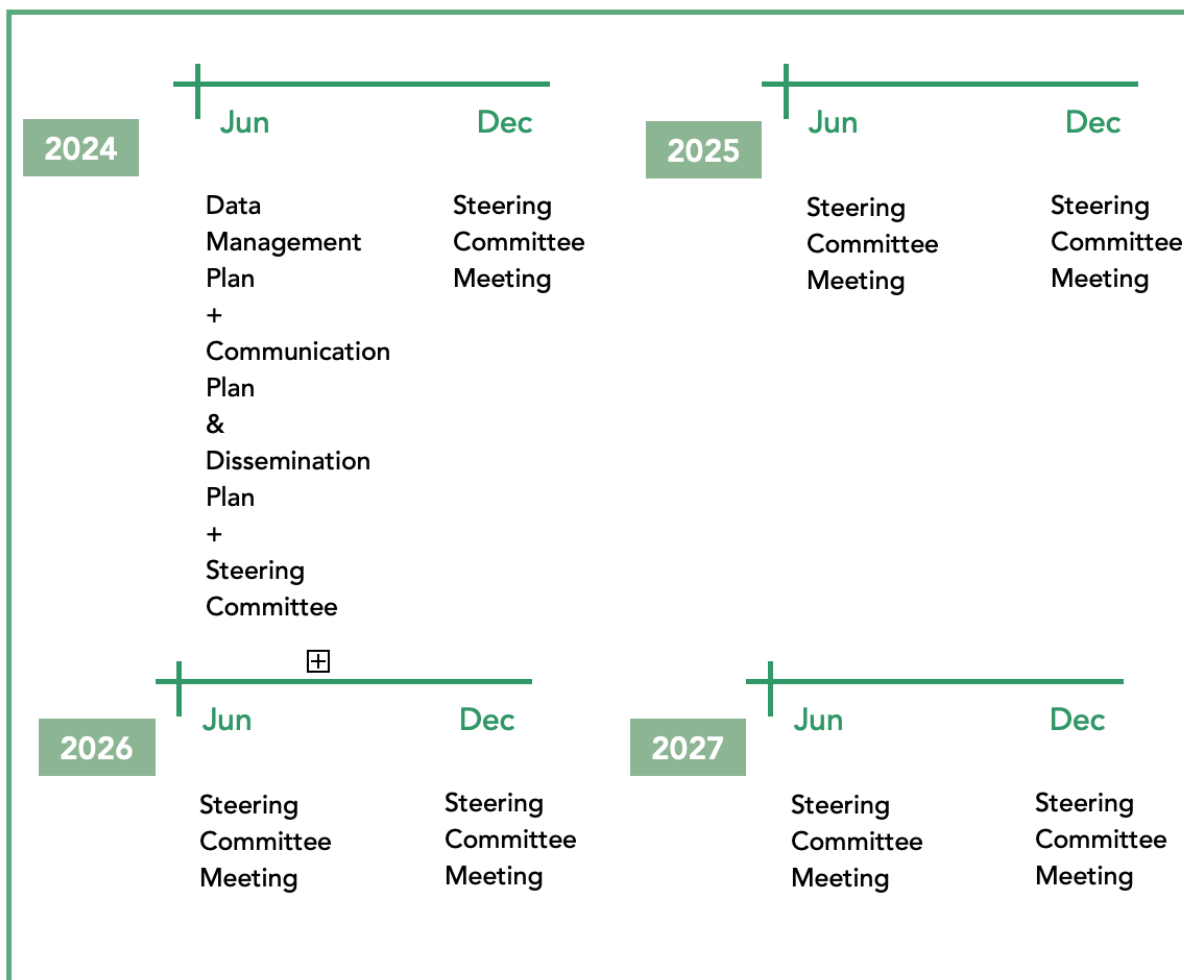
2024

Jun

Data Management Plan + Communication Plan & Dissemination Plan + Steering Committee

Dec

Steering Committee Meeting

2025

Jun

Steering Committee Meeting

Dec

Steering Committee Meeting

2026

Jun

Steering Committee Meeting

Dec

Steering Committee Meeting

2027

Jun

Steering Committee Meeting

Dec

Steering Committee Meeting